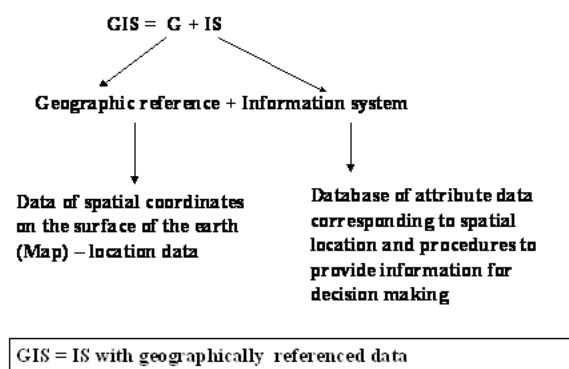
GIS = G + IS

Geographic reference + Information system

Data of spatial coordinates on the surface of the earth (Map) – location data

Database of attribute data corresponding to spatial location and procedures to provide information for decision making

GIS = IS with geographically referenced data